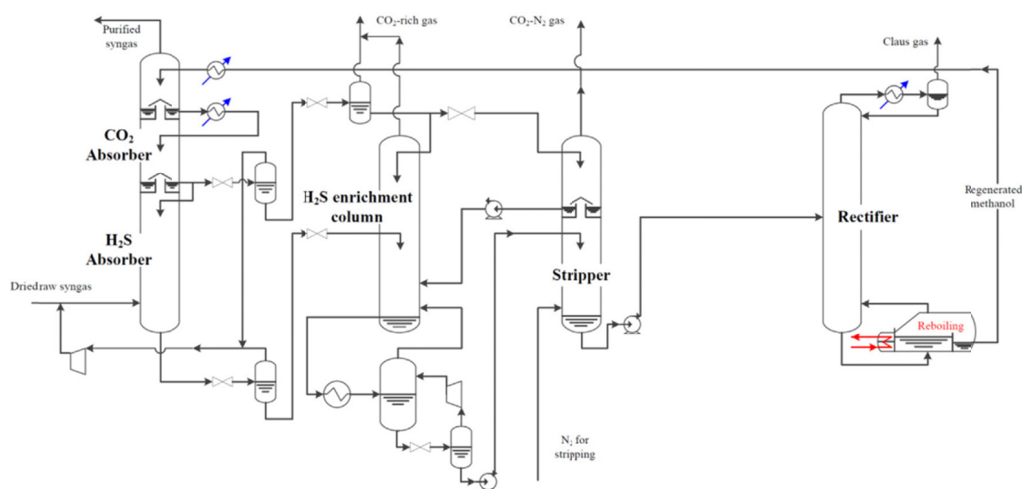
Purified syngas

$CO_2$-rich gas

$CO_2$-$N_2$ gas

Claus gas

$CO_2$ Absorber

$H_2S$ enrichment column

Regenerated methanol

Rectifier

$H_2S$ Absorber

Driedraw syngas

Stripper

Reboiling

$N_2$ for stripping